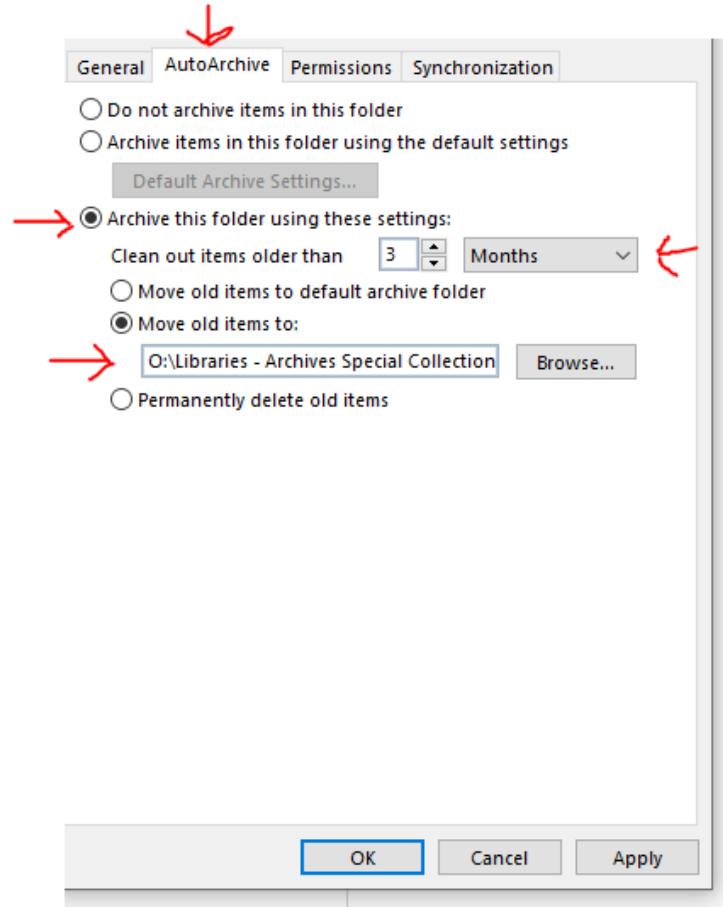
General AutoArchive Permissions Synchronization

Do not archive items in this folder

Archive items in this folder using the default settings

Default Archive Settings...

Archive this folder using these settings:

Clean out items older than 3 Months

Move old items to default archive folder

Move old items to:

O:\Libraries - Archives Special Collection Browse...

Permanently delete old items

OK Cancel Apply